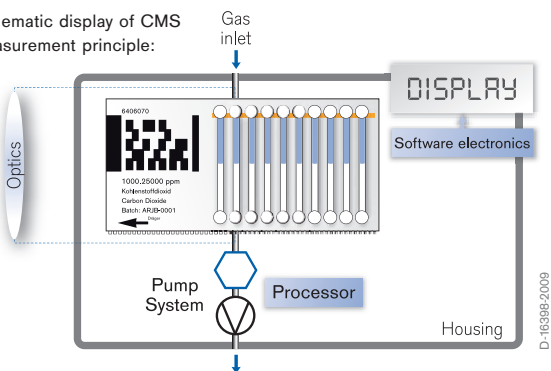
ematic display of CMS
asurement principle:

Gas inlet

DISPLAY

Optics

6406070

1000.25000 ppm
Kohlenstoffdioxid
Carbon Dioxide
Batch: ARJB-0001
Dräger

Software electronics

Pump System

Processor

Housing

D-16398-2009